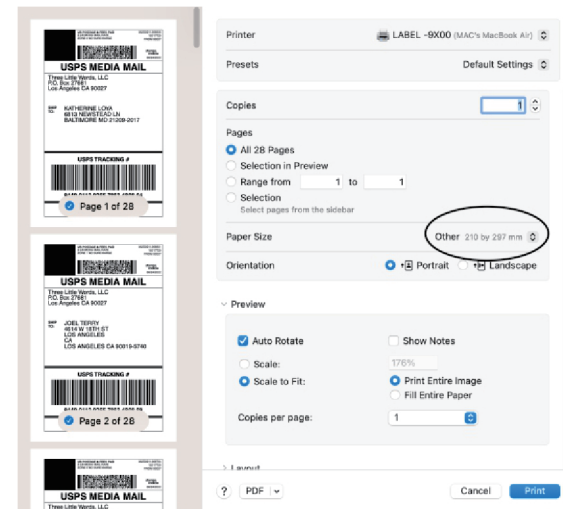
USPS MEDIA MAIL

Three Little Words, LLC
P.O. Box 27661
Los Angeles CA 90027

SHIP TO: KATHERINE LOVA
6813 NEWSTEAD LN
BALTIMORE MD 21209-2017

USPS TRACKING #

Page 1 of 28

USPS MEDIA MAIL

Three Little Words, LLC
P.O. Box 27661
Los Angeles CA 90027

SHIP TO: JOEL TERRY
4614 W 18TH ST
LOS ANGELES
CA
LOS ANGELES CA 90019-5740

USPS TRACKING #

Page 2 of 28

USPS MEDIA MAIL

Three Little Words, LLC

Printer LABEL -9X00 (MAC's MacBook Air)

Presets Default Settings

Copies 1

Pages
All 28 Pages
Selection in Preview
Range from 1 to 1
Selection
Select pages from the sidebar

Paper Size Other 210 by 297 mm

Orientation Portrait Landscape

Preview

Auto Rotate
Show Notes
Scale: 176%
Scale to Fit:
Print Entire Image
Fill Entire Paper

Copies per page: 1

Layout

? PDF Cancel Print